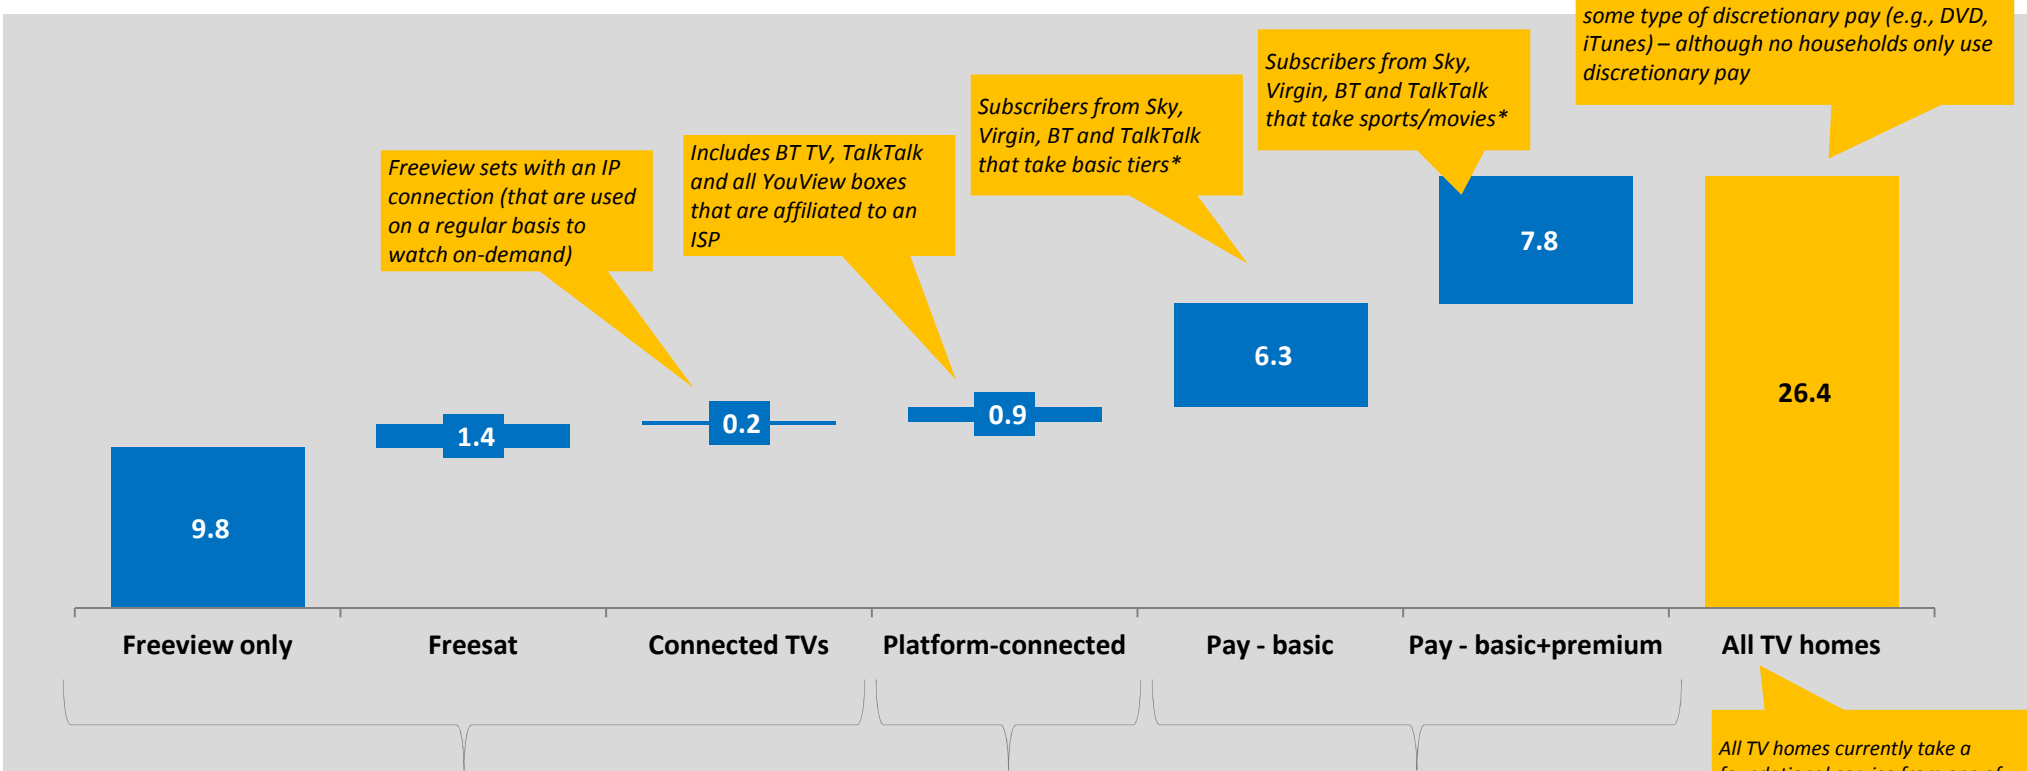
some type of discretionary pay (e.g., DVD, iTunes) – although no households only use discretionary pay

Subscribers from Sky, Virgin, BT and TalkTalk that take sports/movies*

Subscribers from Sky, Virgin, BT and TalkTalk that take basic tiers*

Includes BT TV, TalkTalk and all YouView boxes that are affiliated to an ISP

Freeview sets with an IP connection (that are used on a regular basis to watch on-demand)

7.8

6.3

26.4

1.4

0.2

0.9

9.8

Freeview only

Freesat

Connected TVs

Platform-connected

Pay - basic

Pay - basic+premium

All TV homes

All TV homes currently take a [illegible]